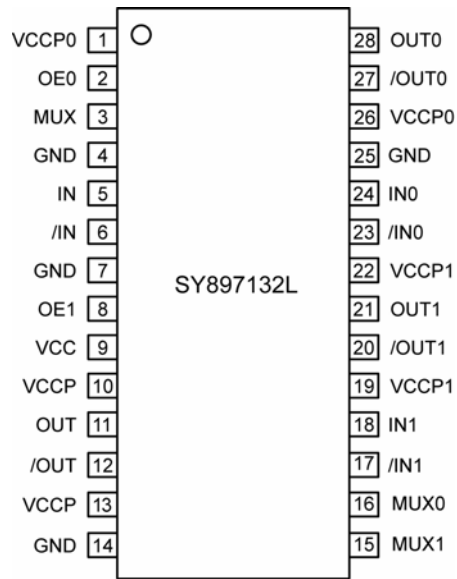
VCCP0 1
OE0 2
MUX 3
GND 4
IN 5
/IN 6
GND 7
OE1 8
VCC 9
VCCP 10
OUT 11
/OUT 12
VCCP 13
GND 14

SY897132L

28 OUT0
27 /OUT0
26 VCCP0
25 GND
24 IN0
23 /IN0
22 VCCP1
21 OUT1
20 /OUT1
19 VCCP1
18 IN1
17 /IN1
16 MUX0
15 MUX1